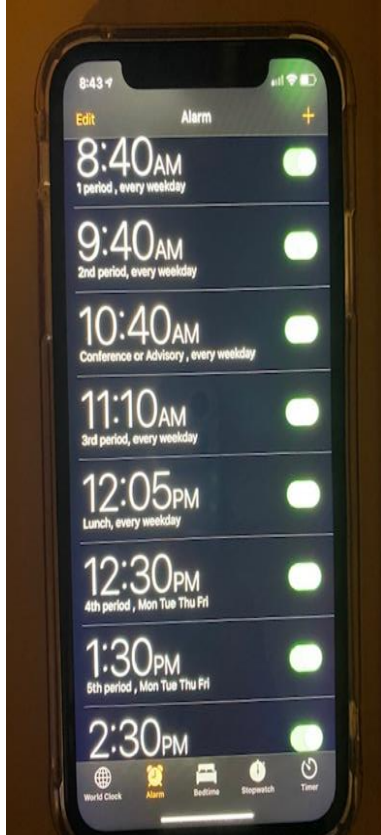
8:43

Edit
Alarm
+

8:40AM
1 period , every weekday

9:40AM
2nd period, every weekday

10:40AM
Conference or Advisory , every weekday

11:10AM
3rd period, every weekday

12:05PM
Lunch, every weekday

12:30PM
4th period , Mon Tue Thu Fri

1:30PM
5th period , Mon Tue Thu Fri

2:30PM

World Clock
Alarm
Bedtime
Stopwatch
Timer